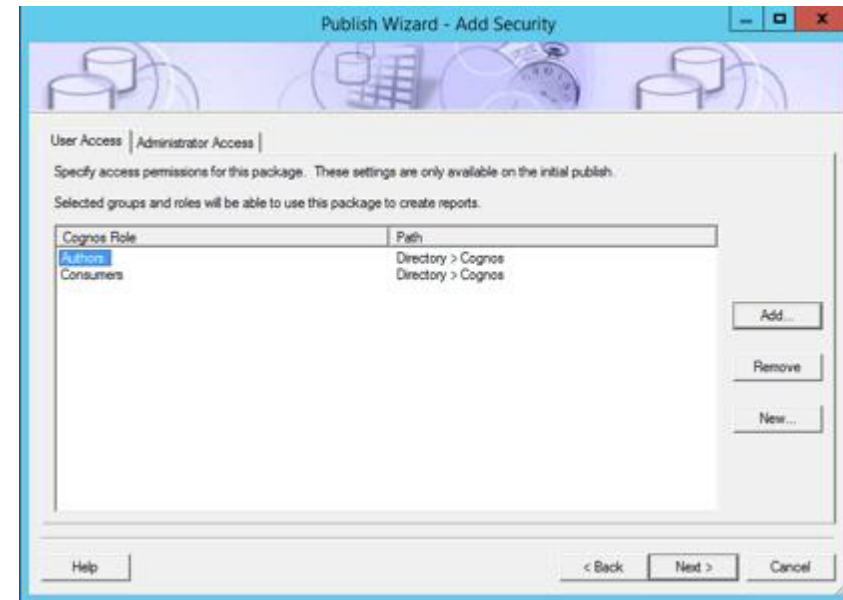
Publish Wizard - Add Security

User Access | Administrator Access

Specify access permissions for this package. These settings are only available on the initial publish.

Selected groups and roles will be able to use this package to create reports.

| Cognos Role | Path |
|---|---|
| Authors | Directory > Cognos |
| Consumers | Directory > Cognos |

Add...

Remove

New...

Help

< Back

Next >

Cancel